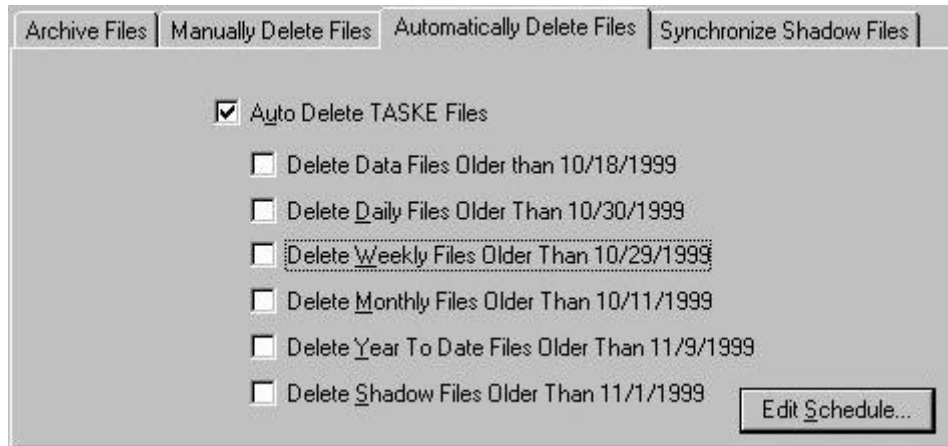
Archive Files | Manually Delete Files | Automatically Delete Files | Synchronize Shadow Files

☑ Auto Delete TASKE Files

☐ Delete Data Files Older than 10/18/1999

☐ Delete Daily Files Older Than 10/30/1999

☐ Delete Weekly Files Older Than 10/29/1999

☐ Delete Monthly Files Older Than 10/11/1999

☐ Delete Year To Date Files Older Than 11/9/1999

☐ Delete Shadow Files Older Than 11/1/1999

Edit Schedule...